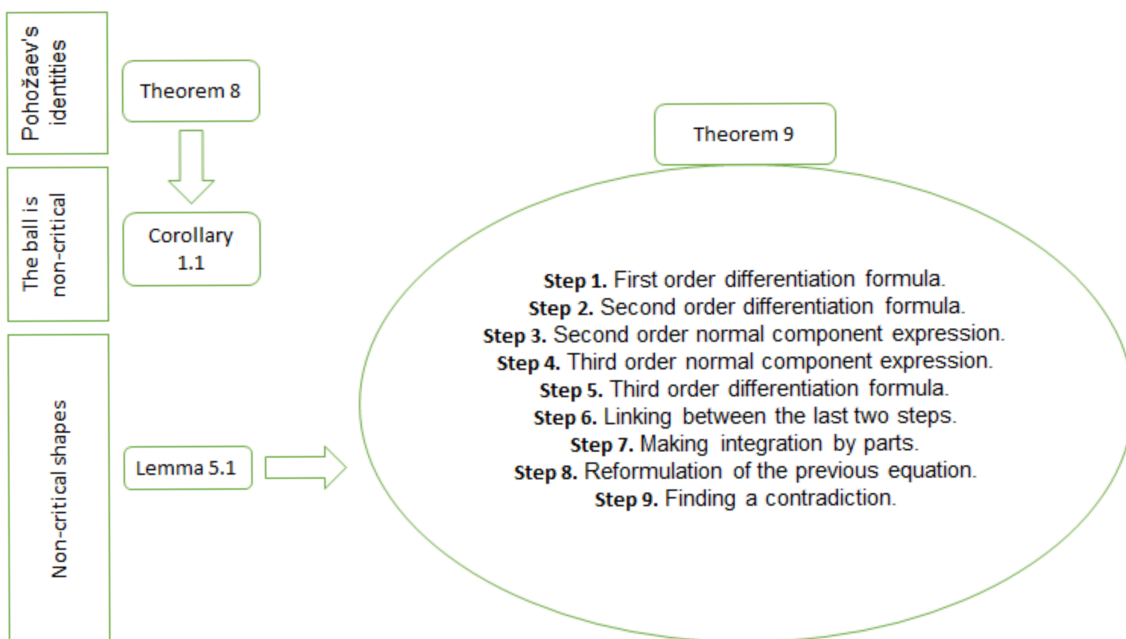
Pohožaev's identities

Theorem 8

The ball is non-critical

Corollary 1.1

Non-critical shapes

Lemma 5.1

Theorem 9

**Step 1.** First order differentiation formula.
**Step 2.** Second order differentiation formula.
**Step 3.** Second order normal component expression.
**Step 4.** Third order normal component expression.
**Step 5.** Third order differentiation formula.
**Step 6.** Linking between the last two steps.
**Step 7.** Making integration by parts.
**Step 8.** Reformulation of the previous equation.
**Step 9.** Finding a contradiction.